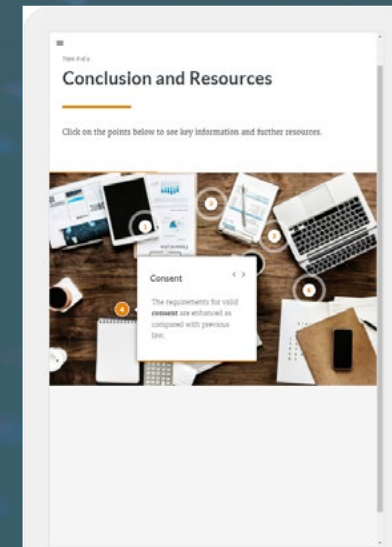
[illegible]

Conclusion and Resources

Click on the points below to see key information and further resources.

1

2

3

4

5

Consent

< >

The requirements for valid consent are enhanced as compared with previous law.